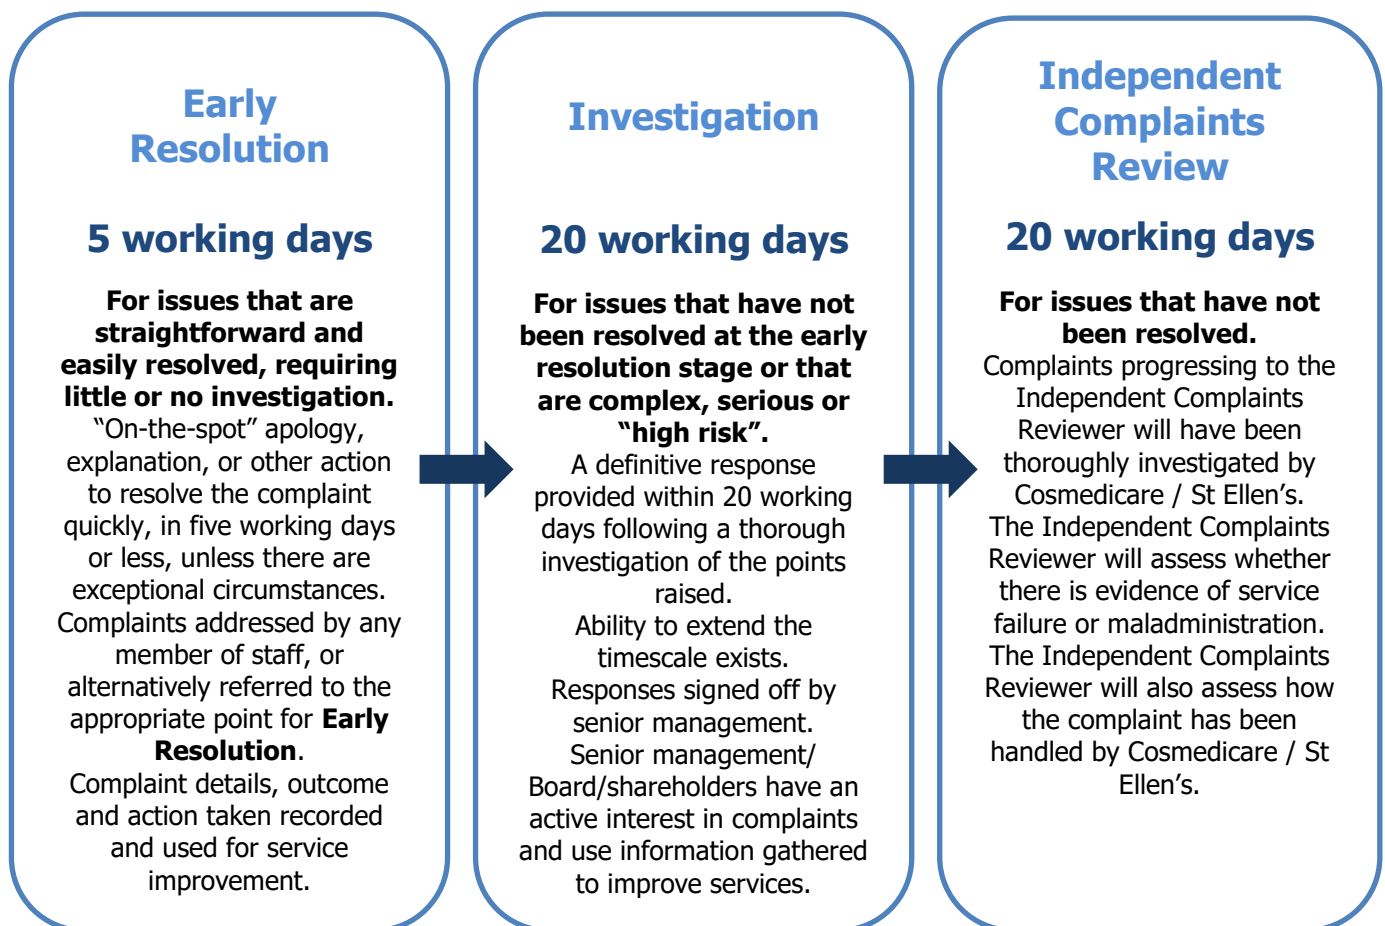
Early Resolution

5 working days

**For issues that are straightforward and easily resolved, requiring little or no investigation.**
"On-the-spot" apology, explanation, or other action to resolve the complaint quickly, in five working days or less, unless there are exceptional circumstances.
Complaints addressed by any member of staff, or alternatively referred to the appropriate point for **Early Resolution**.
Complaint details, outcome and action taken recorded and used for service improvement.

Investigation

20 working days

**For issues that have not been resolved at the early resolution stage or that are complex, serious or "high risk".**
A definitive response provided within 20 working days following a thorough investigation of the points raised.
Ability to extend the timescale exists.
Responses signed off by senior management.
Senior management/ Board/shareholders have an active interest in complaints and use information gathered to improve services.

Independent Complaints Review

20 working days

**For issues that have not been resolved.**
Complaints progressing to the Independent Complaints Reviewer will have been thoroughly investigated by Cosmedicare / St Ellen's.
The Independent Complaints Reviewer will assess whether there is evidence of service failure or maladministration.
The Independent Complaints Reviewer will also assess how the complaint has been handled by Cosmedicare / St Ellen's.